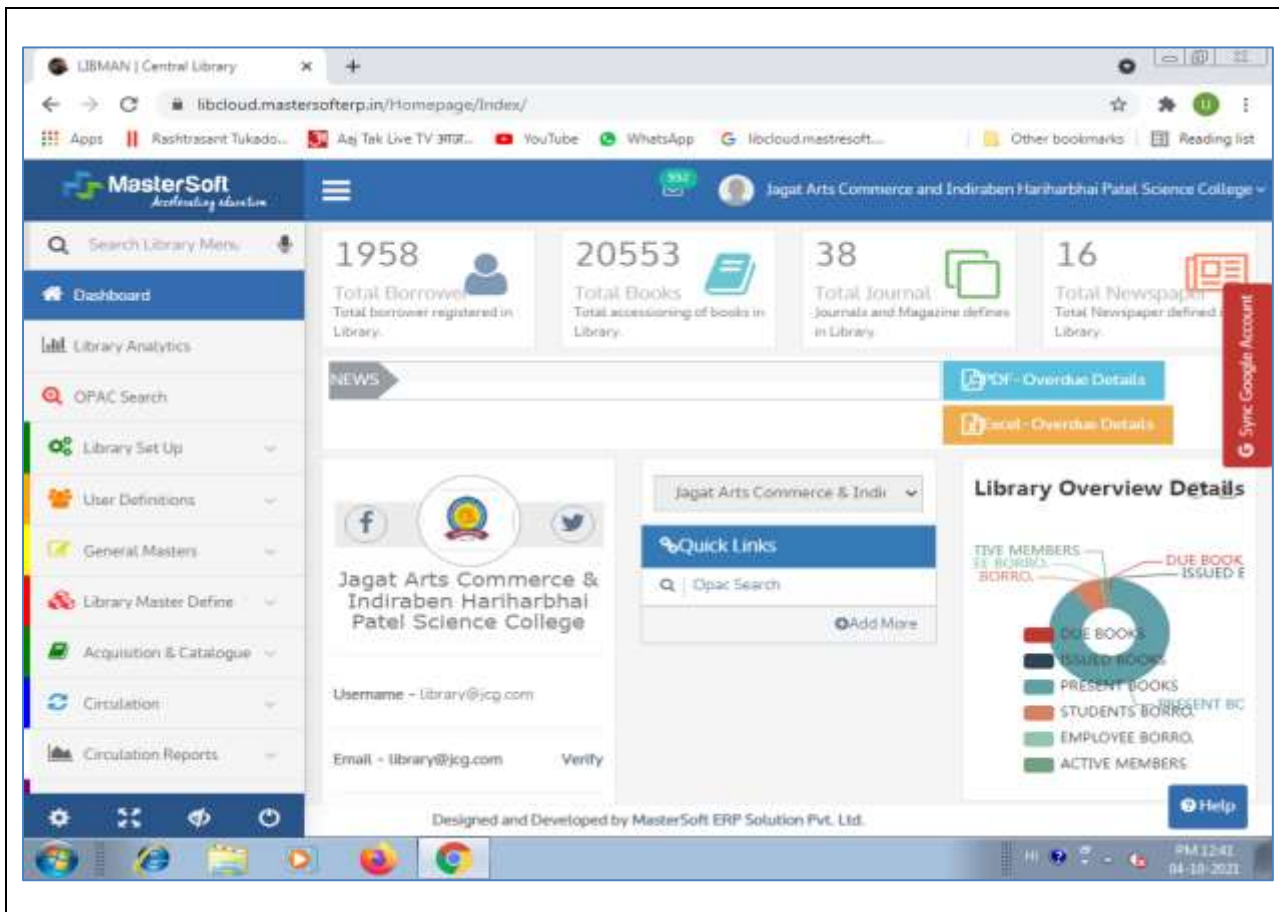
LIBMAN | Central Library

libcloud.mastersofterp.in/Homepage/Index/

Apps | Rashtrasant Tukado... | Aaj Tak Live TV आज... | YouTube | WhatsApp | libcloud.mastresoft... | Other bookmarks | Reading list

MasterSoft
Accelerating education

992

Jagat Arts Commerce and Indiraben Hariharbhai Patel Science College

Search Library Menu

Dashboard

Library Analytics

OPAC Search

Library Set Up

User Definitions

General Masters

Library Master Define

Acquisition & Catalogue

Circulation

Circulation Reports

1958
Total Borrower
Total borrower registered in Library.

20553
Total Books
Total accessioning of books in Library.

38
Total Journal
Journals and Magazine defines in Library.

16
Total Newspaper
Total Newspaper defined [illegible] Library.

Sync Google Account

NEWS

PDF - Overdue Details

Excel - Overdue Details

Jagat Arts Commerce & Indiraben Hariharbhai Patel Science College

Username - library@jcg.com

Email - library@jcg.com Verify

Jagat Arts Commerce & Indi

Quick Links

Opac Search

Add More

Library Overview Details

TIVE MEMBERS
EE BORRO.
BORRO.
DUE BOOK
ISSUED E
PRESENT BC

DUE BOOKS
ISSUED BOOKS
PRESENT BOOKS
STUDENTS BORRO.
EMPLOYEE BORRO.
ACTIVE MEMBERS

Help

Designed and Developed by MasterSoft ERP Solution Pvt. Ltd.

PM 12:41
04-10-2021